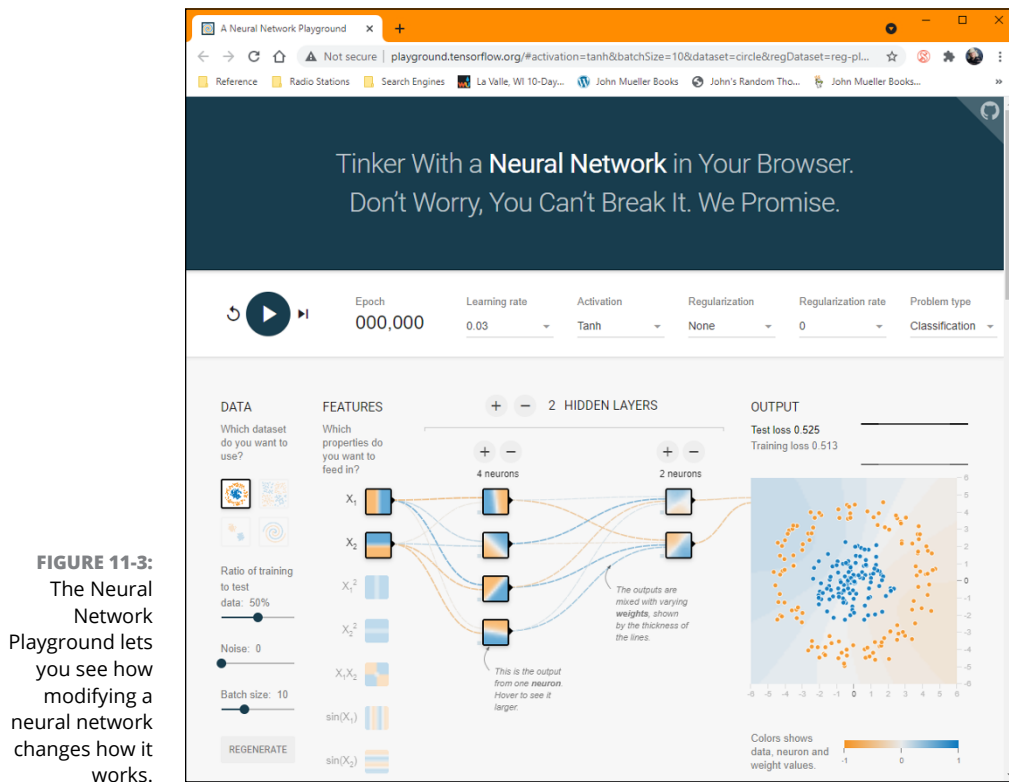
FIGURE 11-3: The Neural Network Playground lets you see how modifying a neural network changes how it works.

A Neural Network Playground ×

Not secure | playground.tensorflow.org/#activation=tanh&batchSize=10&dataset=circle&regDataset=reg-pl...

Reference  Radio Stations  Search Engines  La Valle, WI 10-Day...  John Mueller Books  John's Random Tho...  John Mueller Books...  »

Tinker With a **Neural Network** in Your Browser.
Don't Worry, You Can't Break It. We Promise.

Epoch
000,000

Learning rate
0.03

Activation
Tanh

Regularization
None

Regularization rate
0

Problem type
Classification

DATA
Which dataset do you want to use?

Ratio of training to test data: 50%

Noise: 0

Batch size: 10

REGENERATE

FEATURES
Which properties do you want to feed in?

$X_1$
$X_2$
$X_1^2$
$X_2^2$
$X_1X_2$
$\sin(X_1)$
$\sin(X_2)$

+ − 2 HIDDEN LAYERS

+ −
4 neurons

+ −
2 neurons

This is the output from one **neuron**. Hover to see it larger.

The outputs are mixed with varying **weights**, shown by the thickness of the lines.

OUTPUT
Test loss 0.525
Training loss 0.513

6 5 4 3 2 1 0 -1 -2 -3 -4 -5 -6

-6 -5 -4 -3 -2 -1 0 1 2 3 4 5 6

Colors shows data, neuron and weight values.

-1 0 1